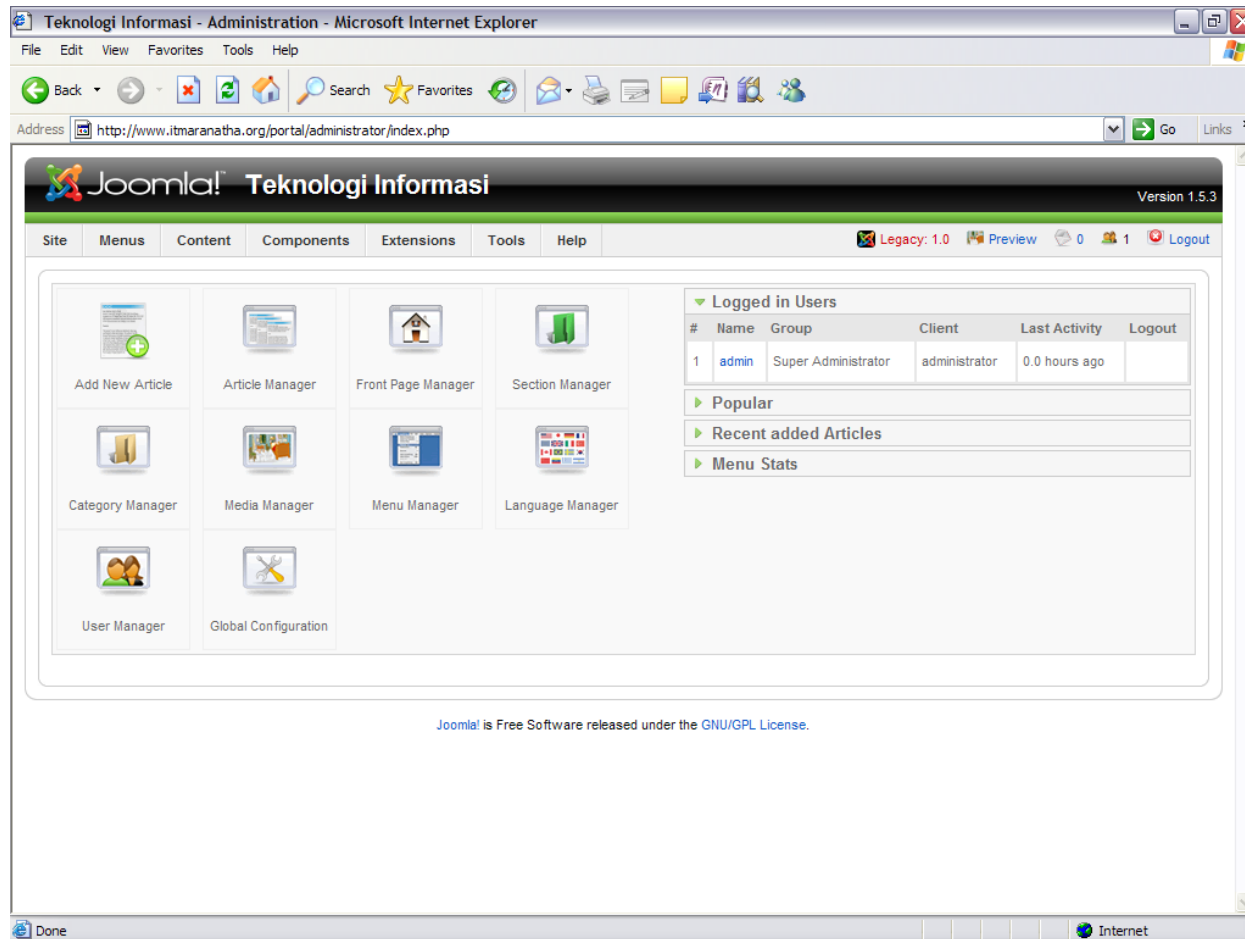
Teknologi Informasi - Administration - Microsoft Internet Explorer

File Edit View Favorites Tools Help

Back Search Favorites

Address http://www.itmaranatha.org/portal/administrator/index.php Go Links

Joomla! Teknologi Informasi

Version 1.5.3

Site Menus Content Components Extensions Tools Help

Legacy: 1.0 Preview 0 1 Logout

Add New Article
Article Manager
Front Page Manager
Section Manager
Category Manager
Media Manager
Menu Manager
Language Manager
User Manager
Global Configuration

Logged in Users

| # | Name | Group | Client | Last Activity | Logout |
|---|---|---|---|---|---|
| 1 | admin | Super Administrator | administrator | 0.0 hours ago | |

Popular

Recent added Articles

Menu Stats

Joomla! is Free Software released under the GNU/GPL License.

Done

Internet